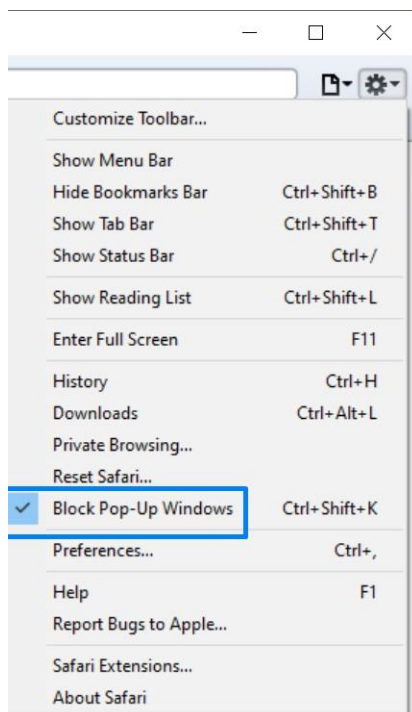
Customize Toolbar...

Show Menu Bar
Hide Bookmarks Bar Ctrl+Shift+B
Show Tab Bar Ctrl+Shift+T
Show Status Bar Ctrl+/

Show Reading List Ctrl+Shift+L

Enter Full Screen F11

History Ctrl+H
Downloads Ctrl+Alt+L
Private Browsing...
Reset Safari...
✓ Block Pop-Up Windows Ctrl+Shift+K

Preferences... Ctrl+,

Help F1
Report Bugs to Apple...

Safari Extensions...
About Safari